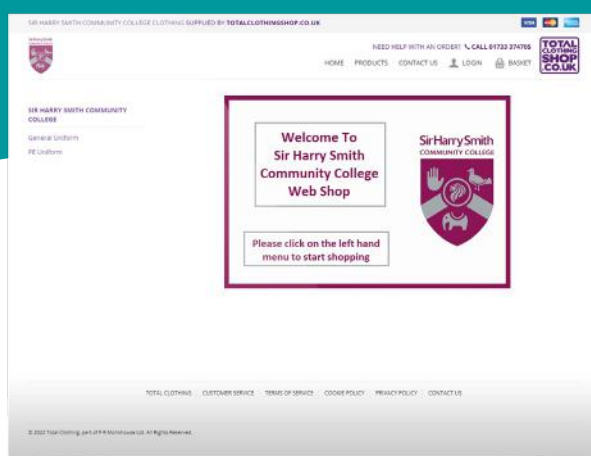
SIR HARRY SMITH COMMUNITY COLLEGE CLOTHING SUPPLIED BY TOTALCLOTHINGSHOP.CO.UK

NEED HELP WITH AN ORDER? CALL 01733 374765

HOME PRODUCTS CONTACT US LOGIN BASKET

TOTAL CLOTHING SHOP .CO.UK

SIR HARRY SMITH COMMUNITY COLLEGE

General Uniform

PE Uniform

Welcome To Sir Harry Smith Community College Web Shop

Sir Harry Smith COMMUNITY COLLEGE

Please click on the left hand menu to start shopping

TOTAL CLOTHING | CUSTOMER SERVICE | TERMS OF SERVICE | COOKIE POLICY | PRIVACY POLICY | CONTACT US

© 2022 Total Clothing, part of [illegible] Ltd. All Rights Reserved.